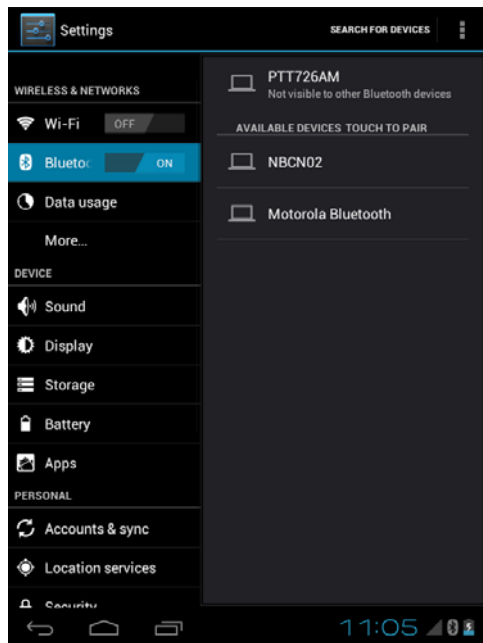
Settings

SEARCH FOR DEVICES

WIRELESS & NETWORKS

Wi-Fi OFF

Blueto ON

Data usage

More...

DEVICE

Sound

Display

Storage

Battery

Apps

PERSONAL

Accounts & sync

Location services

Security

PTT726AM
Not visible to other Bluetooth devices

AVAILABLE DEVICES TOUCH TO PAIR

NBCN02

Motorola Bluetooth

11:05